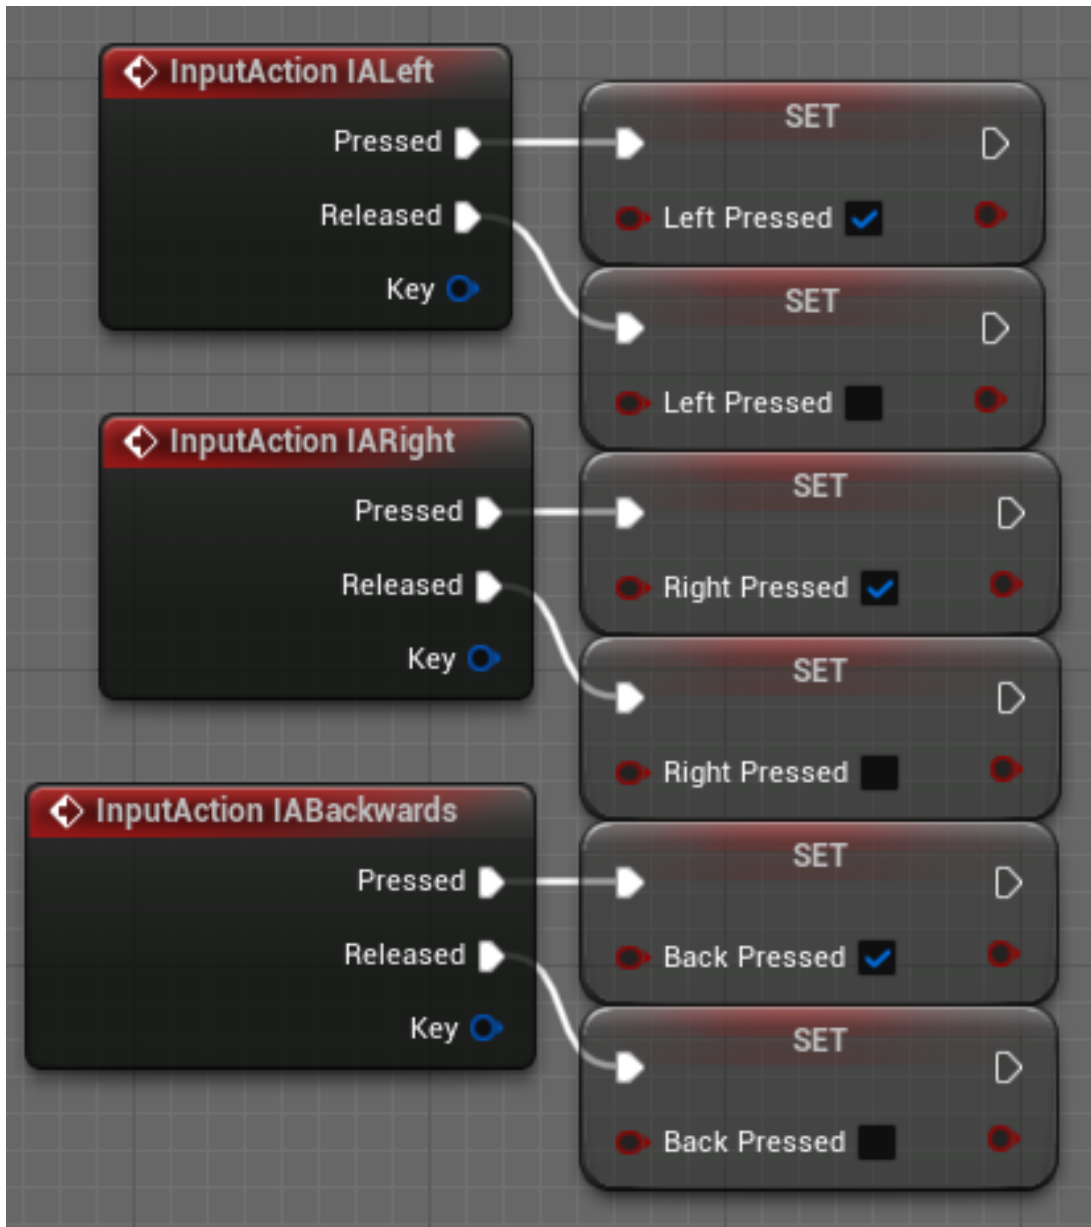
InputAction IALeft
Pressed
Released
Key

SET
Left Pressed

SET
Left Pressed

InputAction IARight
Pressed
Released
Key

SET
Right Pressed

SET
Right Pressed

InputAction IABackwards
Pressed
Released
Key

SET
Back Pressed

SET
Back Pressed